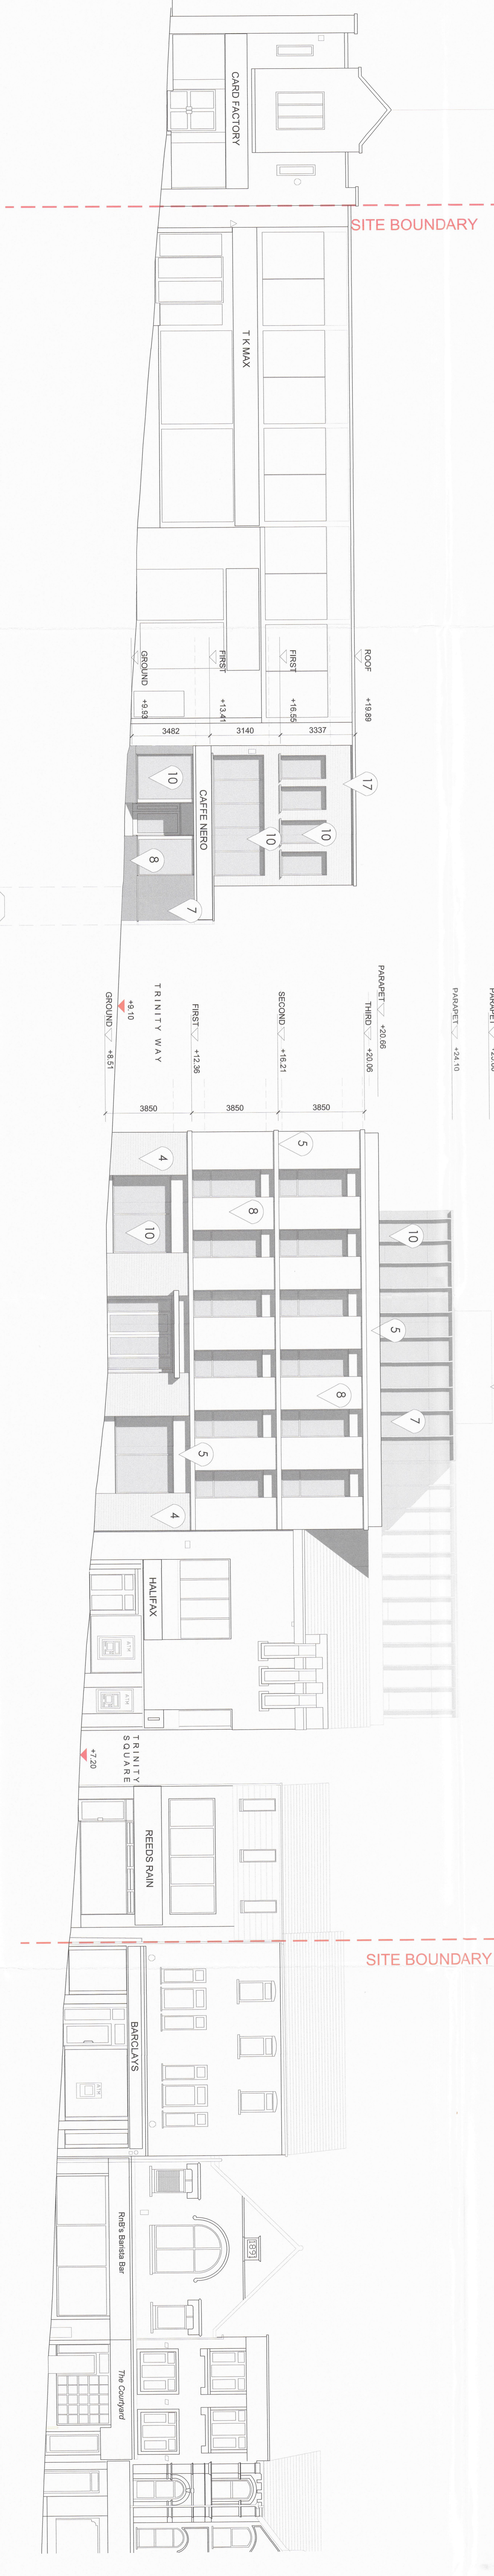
CARD FACTORY

SITE BOUNDARY

T K MAX

GROUND +9.93
FIRST +13.41
FIRST +16.55
ROOF +19.89

3482
3140
3337

CAFFE NERO

10
10
10
8
7
17

TRINITY WAY

GROUND +8.51
+9.10
FIRST +12.36
SECOND +16.21
THIRD +20.06
PARAPET +20.66
PARAPET +24.10
PARAPET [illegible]

3850
3850
3850

4
5
8
10
10
5
8
7
5
4

HALIFAX

TRINITY SQUARE
+7.20

REEDS RAIN

SITE BOUNDARY

BARCLAYS

RnB's Barista Bar

183

The Courtyard